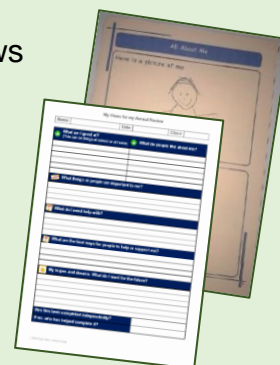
ws

All About Me

Here is a picture of me

My Views for my Annual Review

Name: Date: Class:

What am I good at?

What do people like about me?

What things or people are important to me?

What do I need help with?

What are the best ways for people to help or support me?

My hopes and dreams. What do I want for the future?

Has this been completed independently?

If no, who has helped complete it?